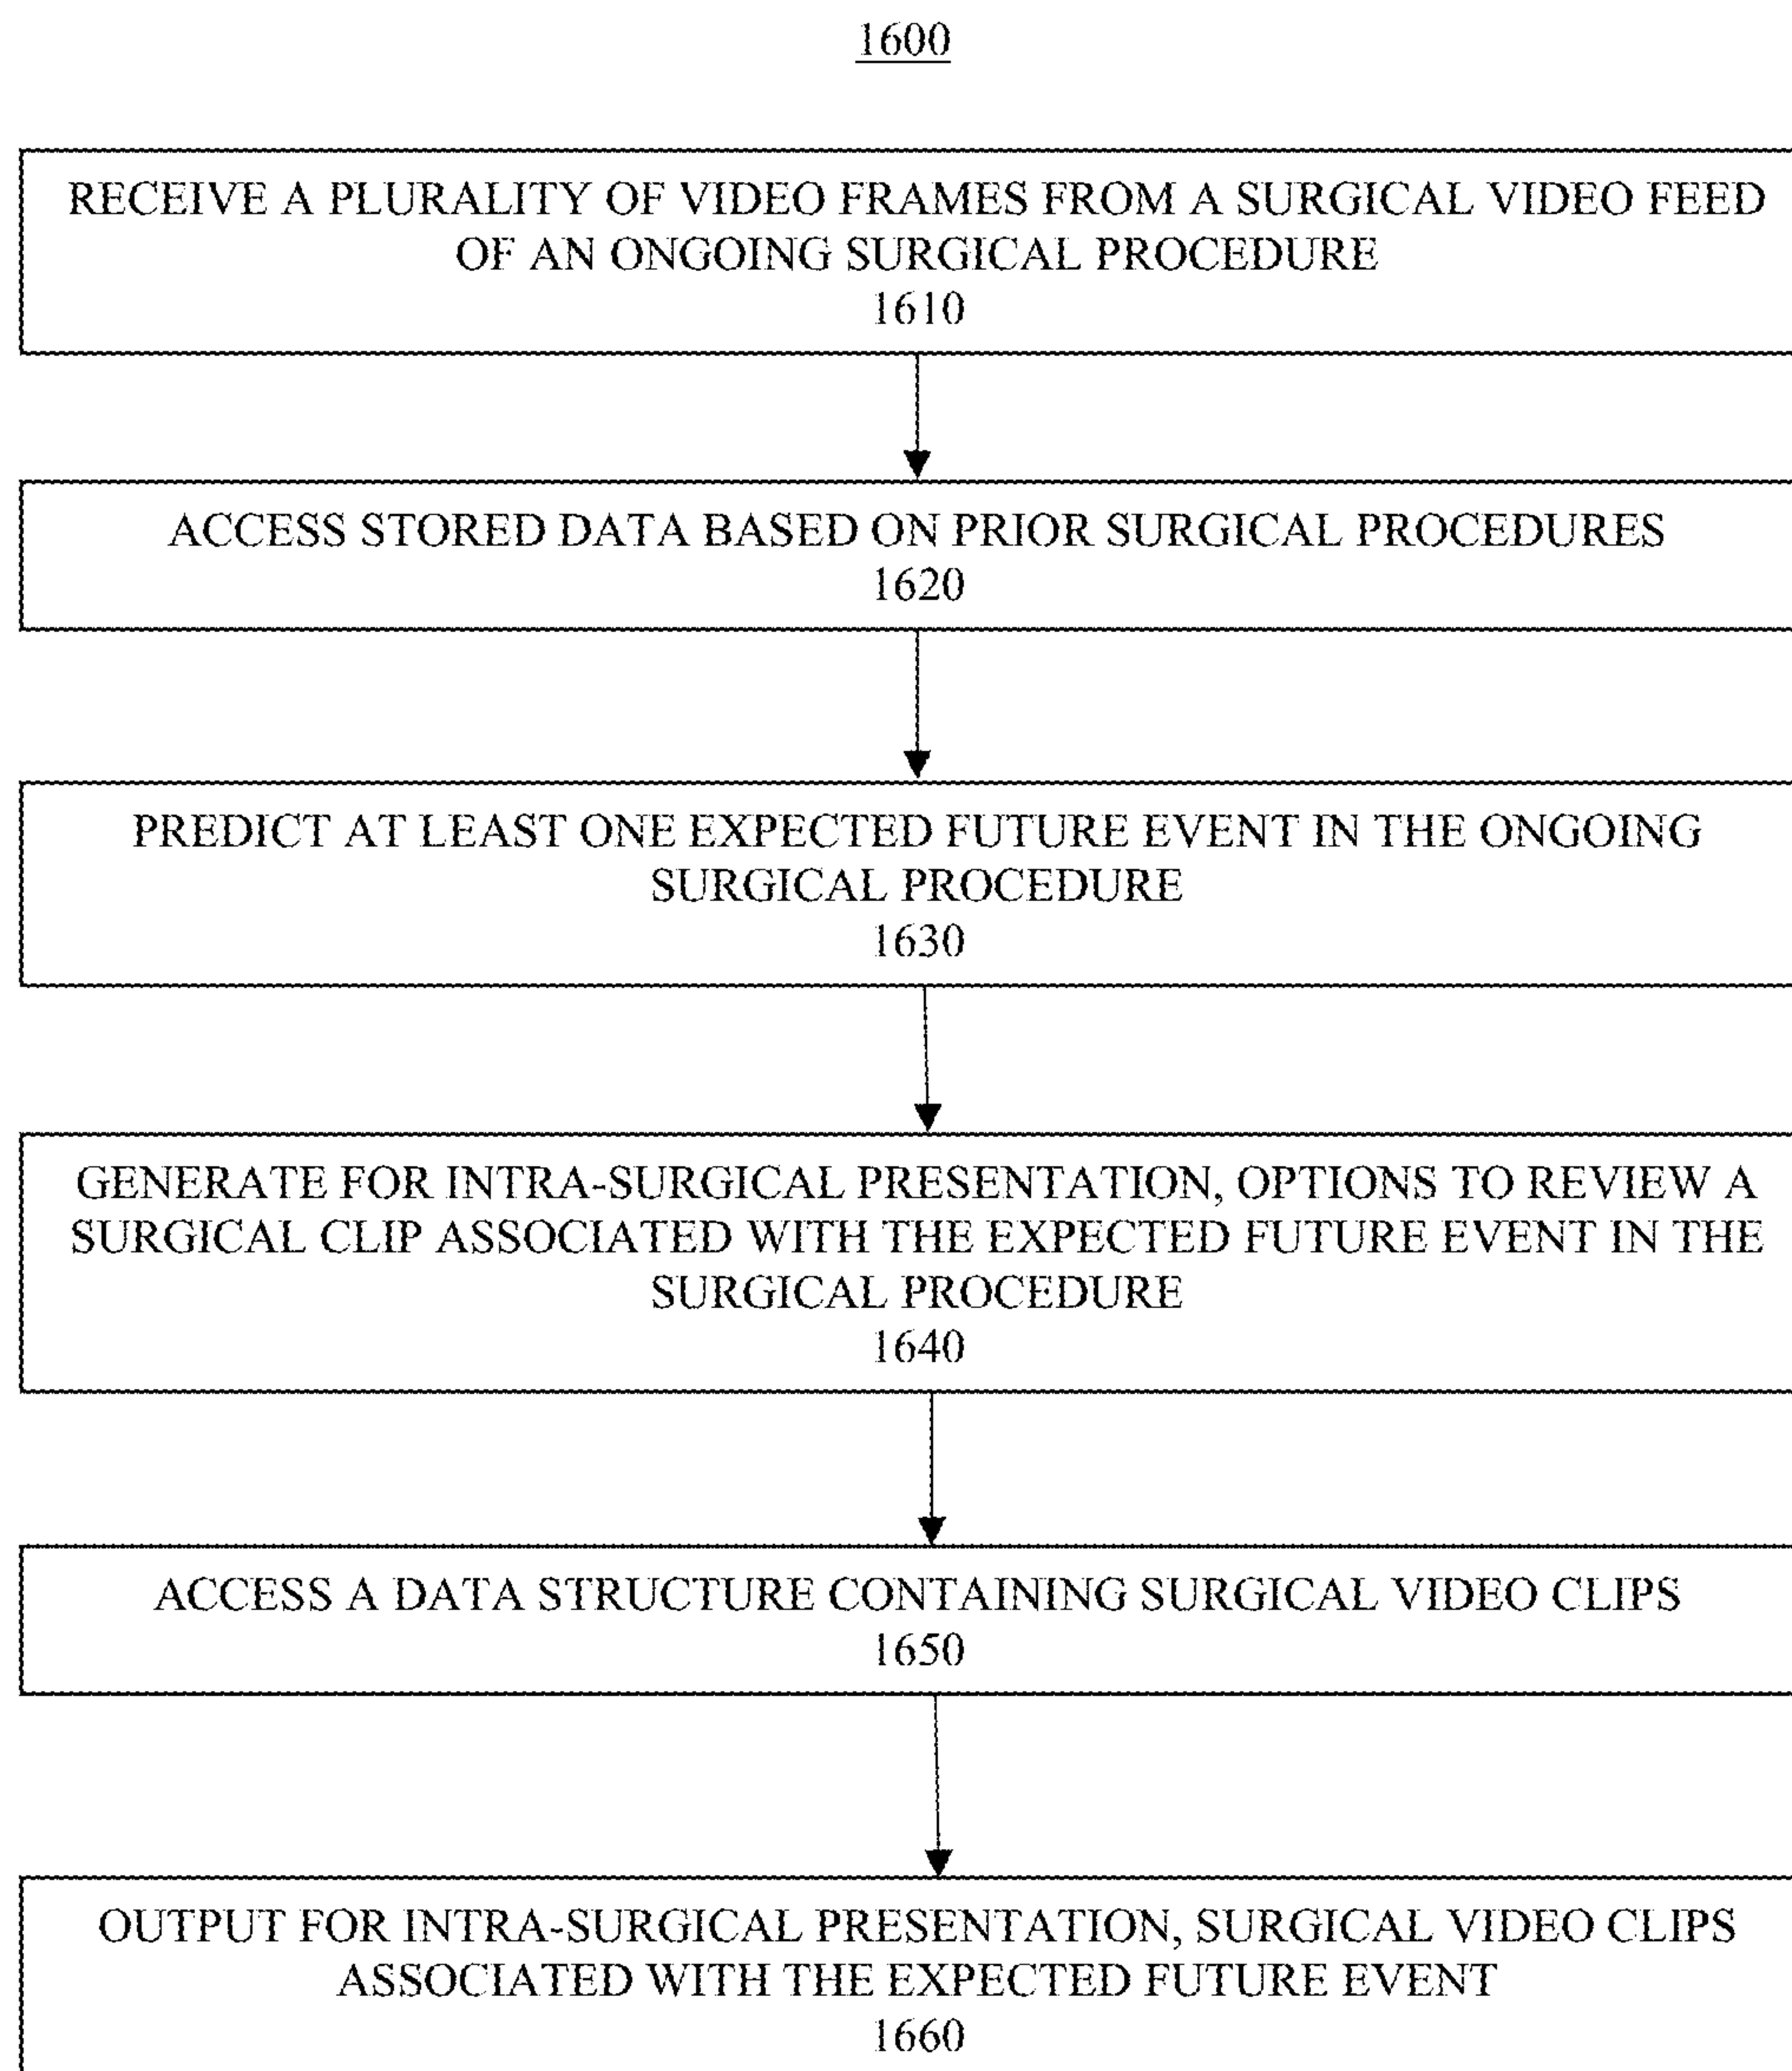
1600

RECEIVE A PLURALITY OF VIDEO FRAMES FROM A SURGICAL VIDEO FEED OF AN ONGOING SURGICAL PROCEDURE
1610

ACCESS STORED DATA BASED ON PRIOR SURGICAL PROCEDURES
1620

PREDICT AT LEAST ONE EXPECTED FUTURE EVENT IN THE ONGOING SURGICAL PROCEDURE
1630

GENERATE FOR INTRA-SURGICAL PRESENTATION, OPTIONS TO REVIEW A SURGICAL CLIP ASSOCIATED WITH THE EXPECTED FUTURE EVENT IN THE SURGICAL PROCEDURE
1640

ACCESS A DATA STRUCTURE CONTAINING SURGICAL VIDEO CLIPS
1650

OUTPUT FOR INTRA-SURGICAL PRESENTATION, SURGICAL VIDEO CLIPS ASSOCIATED WITH THE EXPECTED FUTURE EVENT
1660